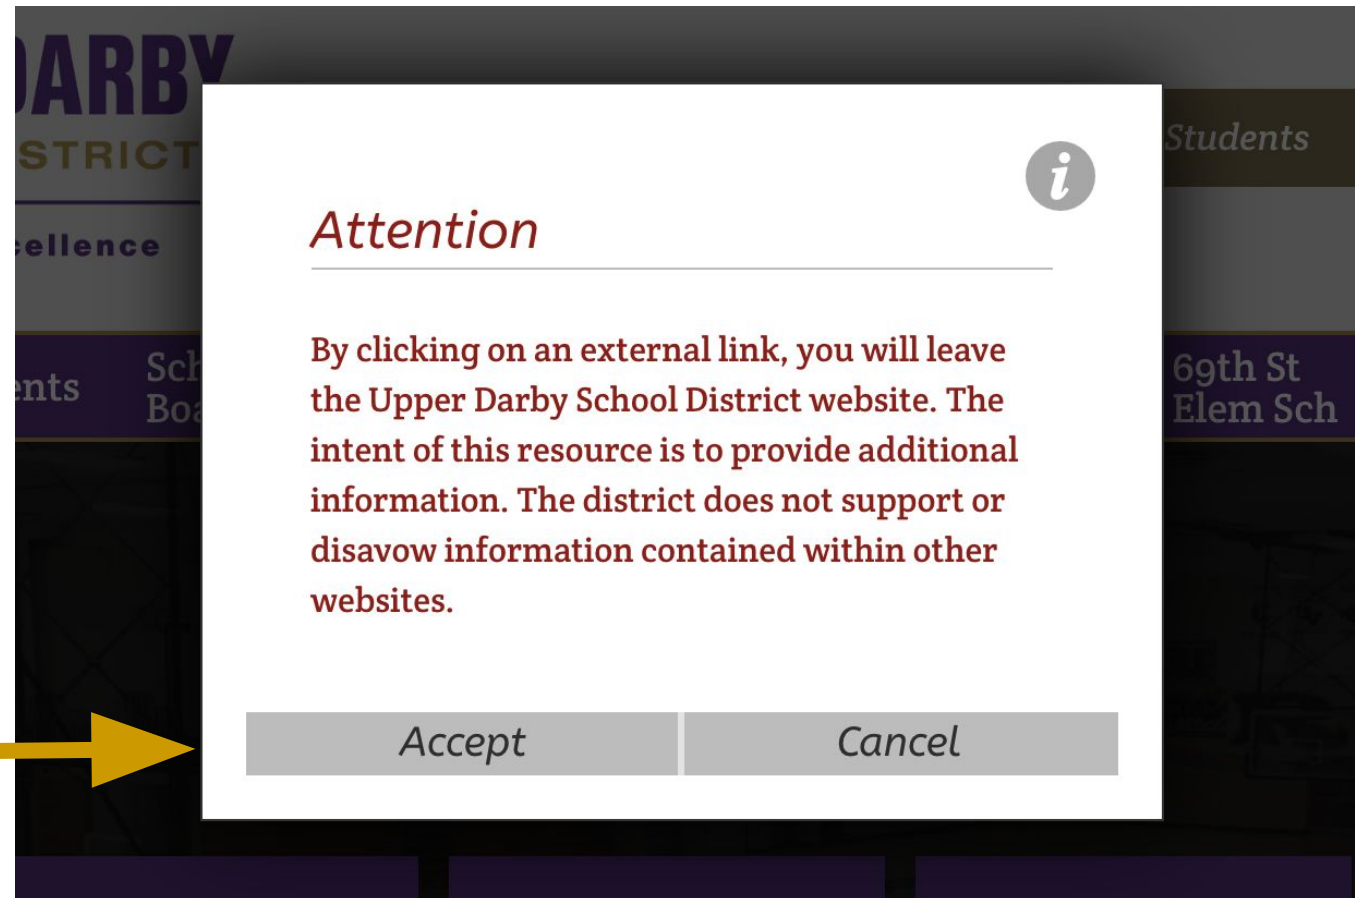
DARBY
STRICT
cellence
Students
ents
Sch
Boa
69th St
Elem Sch

i

Attention

By clicking on an external link, you will leave the Upper Darby School District website. The intent of this resource is to provide additional information. The district does not support or disavow information contained within other websites.

Accept
Cancel